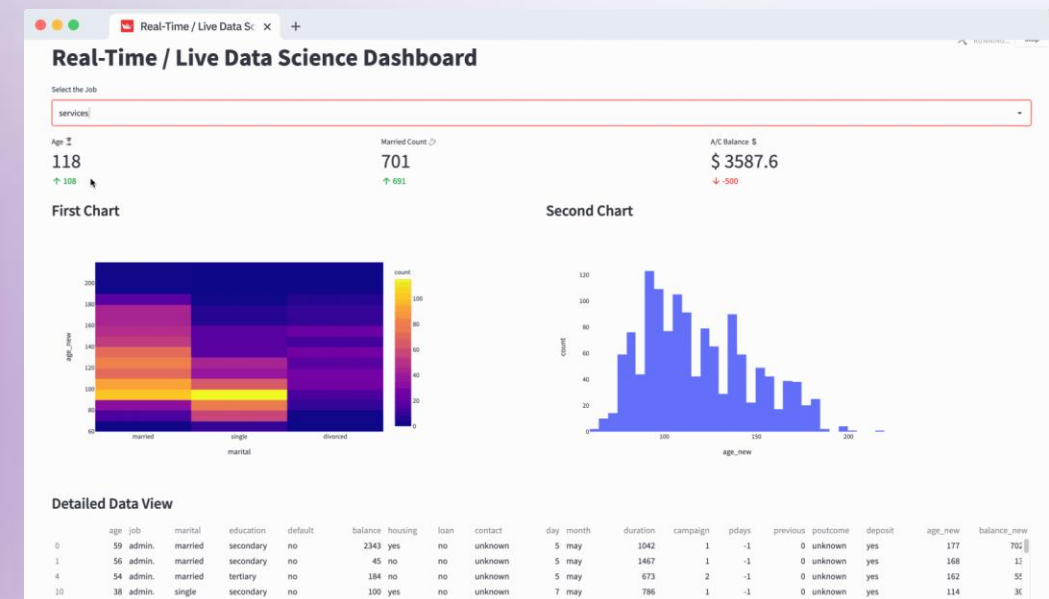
Real-Time / Live Data Sc ×  +

Running... Stop

Real-Time / Live Data Science Dashboard

Select the Job

services

Age ⏳
118
↑ 108

Married Count 💍
701
↑ 691

A/C Balance $
$ 3587.6
↓ -500

First Chart

count
100
80
60
40
20
0

200
180
160
140
120
100
80
60
age_new
married single divorced
marital

Second Chart

120
100
80
60
40
20
0
count
100 150 200
age_new

Detailed Data View

| | age | job | marital | education | default | balance | housing | loan | contact | day | month | duration | campaign | pdays | previous | poutcome | deposit | age_new | balance_new |
|---|---|---|---|---|---|---|---|---|---|---|---|---|---|---|---|---|---|---|---|
| 0 | 59 | admin. | married | secondary | no | 2343 | yes | no | unknown | 5 | may | 1042 | 1 | -1 | 0 | unknown | yes | 177 | 702 |
| 1 | 56 | admin. | married | secondary | no | 45 | no | no | unknown | 5 | may | 1467 | 1 | -1 | 0 | unknown | yes | 168 | 13 |
| 4 | 54 | admin. | married | tertiary | no | 184 | no | no | unknown | 5 | may | 673 | 2 | -1 | 0 | unknown | yes | 162 | 55 |
| 10 | 38 | admin. | single | secondary | no | 100 | yes | no | unknown | 7 | may | 786 | 1 | -1 | 0 | unknown | yes | 114 | 30 |